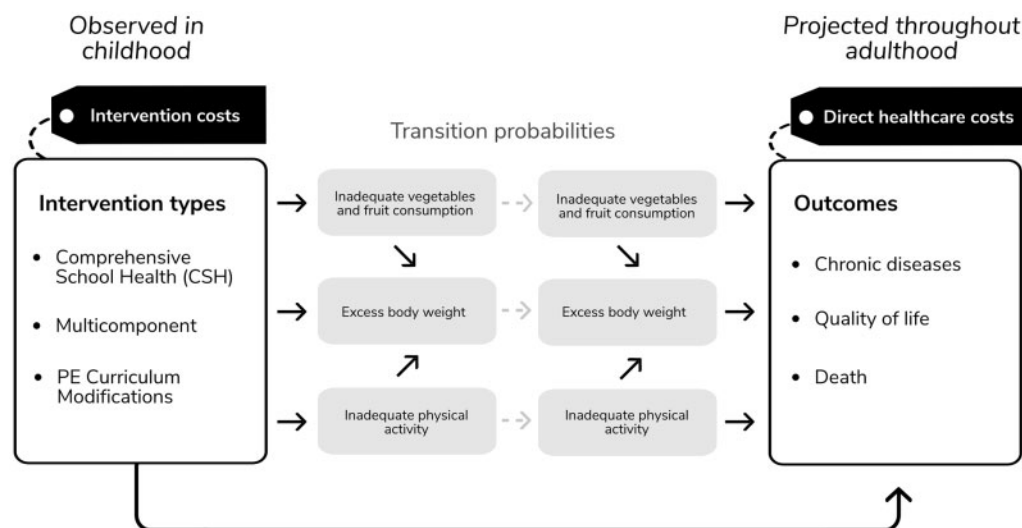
Observed in childhood

Projected throughout adulthood

Intervention costs

Transition probabilities

Direct healthcare costs

Intervention types

- Comprehensive School Health (CSH)
- Multicomponent
- PE Curriculum Modifications

Inadequate vegetables and fruit consumption

Inadequate vegetables and fruit consumption

Excess body weight

Excess body weight

Inadequate physical activity

Inadequate physical activity

Outcomes

- Chronic diseases
- Quality of life
- Death